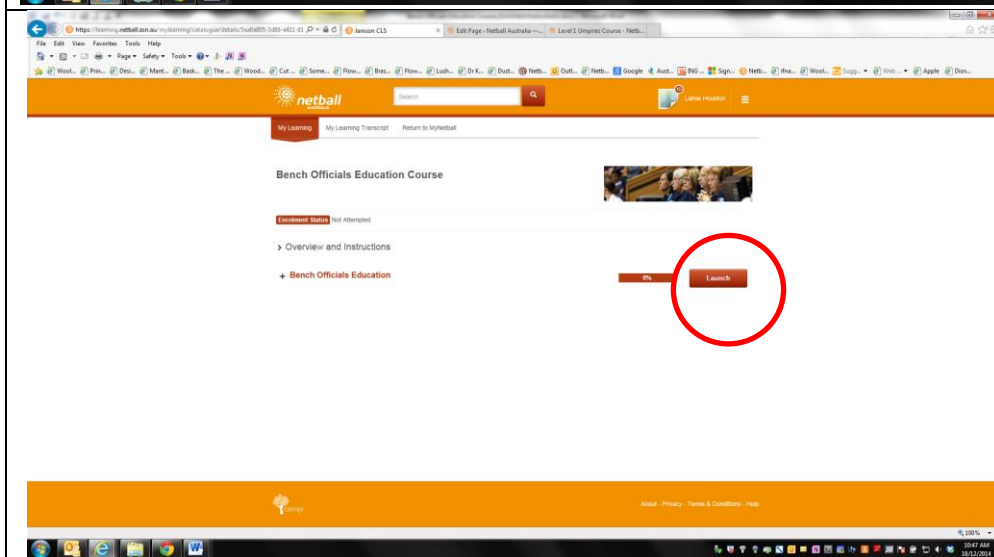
https://learning.netball.asn.au/mylearning/catalogue/details/5ca6a805-3d86-e611-81

Janison CLS

Edit Page - Netball Australia -...

Level 1 Umpires Course - Netb...

File Edit View Favorites Tools Help

Page Safety Tools

Wool... Prin... Desi... Ment... Back... The ... Wood... Cut ... Some... Flow... Bras... Flow... Lush... Dr K... Dust... Netb... Outl... Netb... Google Aust... ING ... Sign... Netb... iPna... Wool... Sugg... Web ... Apple Disn...

netball AUSTRALIA

Search

Lamia Houston

My Learning My Learning Transcript Return to MyNetball

Bench Officials Education Course

Enrolment Status Not Attempted

› Overview and Instructions

+ Bench Officials Education

0%

Launch

About - Privacy - Terms & Conditions - Help

100%

10:47 AM 18/12/2014